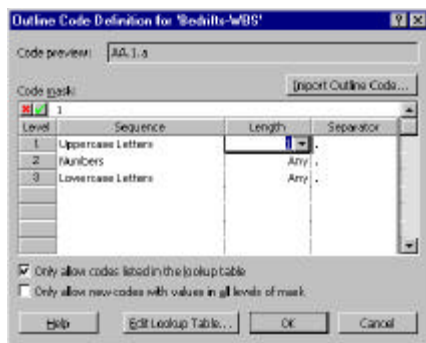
Outline Code Definition for 'Bedrifts-WBS'

Code preview: AA.1.a

Code mask:

Import Outline Code...

1

| Level | Sequence | Length | Separator |
|---|---|---|---|
| 1 | Uppercase Letters | 1 | . |
| 2 | Numbers | Any | . |
| 3 | Lowercase Letters | Any | . |

Only allow codes listed in the lookup table

Only allow new codes with values in all levels of mask

Help

Edit Lookup Table...

OK

Cancel